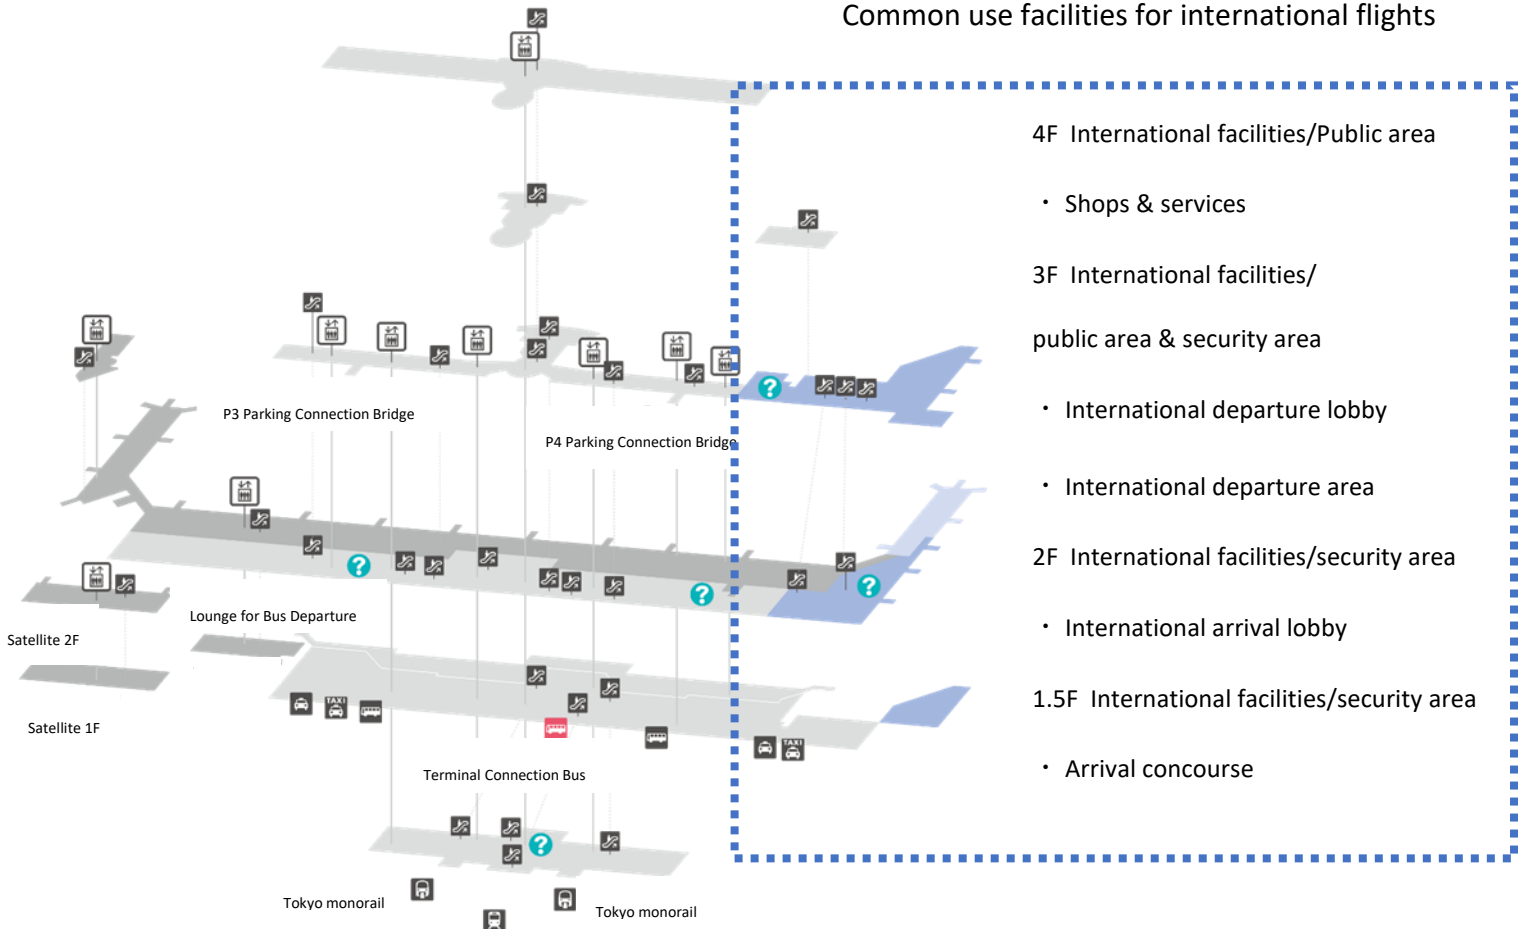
Common use facilities for international flights

4F International facilities/Public area

・ Shops & services

3F International facilities/

public area & security area

・ International departure lobby

・ International departure area

2F International facilities/security area

・ International arrival lobby

1.5F International facilities/security area

・ Arrival concourse

P3 Parking Connection Bridge

P4 Parking Connection Bridge

Lounge for Bus Departure

Satellite 2F

Satellite 1F

TAXI

TAXI

Terminal Connection Bus

Tokyo monorail

Tokyo monorail